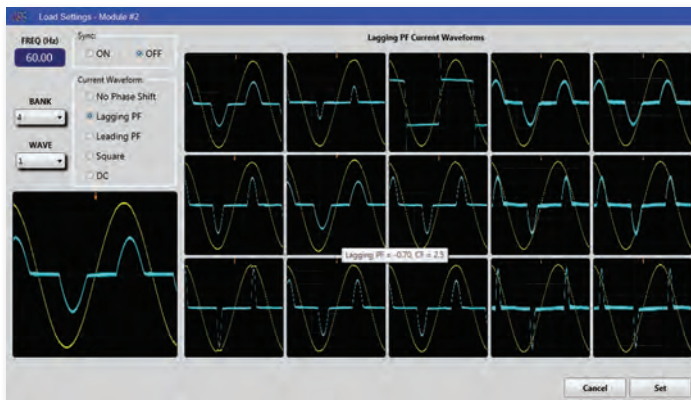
Load Settings - Module #2

FREQ (Hz)
60.00

Sync:
ON
OFF

Current Waveform:
No Phase Shift
Lagging PF
Leading PF
Square
DC

BANK
4

WAVE
1

Lagging PF Current Waveforms

Lagging PF = -0.70, CF = 2.5

Cancel
Set